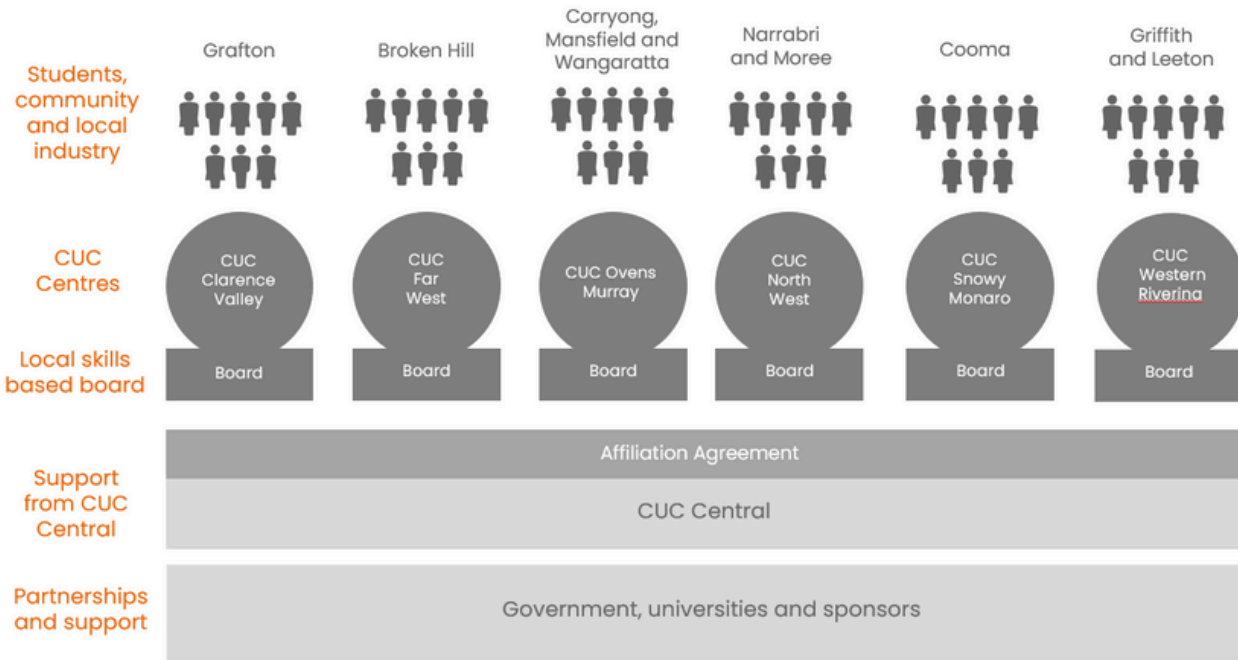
Grafton

Broken Hill

Corryong, Mansfield and Wangaratta

Narrabri and Moree

Cooma

Griffith and Leeton

Students, community and local industry

CUC Centres

CUC Clarence Valley

CUC Far West

CUC Ovens Murray

CUC North West

CUC Snowy Monaro

CUC Western Riverina

Local skills based board

Board

Board

Board

Board

Board

Board

Affiliation Agreement

Support from CUC Central

CUC Central

Partnerships and support

Government, universities and sponsors